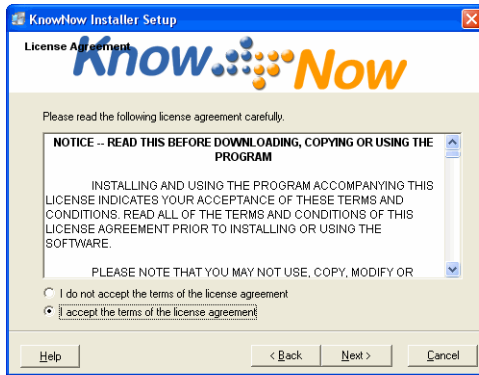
KnowNow Installer Setup

License Agreement

Know Now

Please read the following license agreement carefully.

NOTICE -- READ THIS BEFORE DOWNLOADING, COPYING OR USING THE PROGRAM

INSTALLING AND USING THE PROGRAM ACCOMPANYING THIS LICENSE INDICATES YOUR ACCEPTANCE OF THESE TERMS AND CONDITIONS. READ ALL OF THE TERMS AND CONDITIONS OF THIS LICENSE AGREEMENT PRIOR TO INSTALLING OR USING THE SOFTWARE.

PLEASE NOTE THAT YOU MAY NOT USE, COPY, MODIFY OR

I do not accept the terms of the license agreement

I accept the terms of the license agreement

Help

< Back

Next >

Cancel